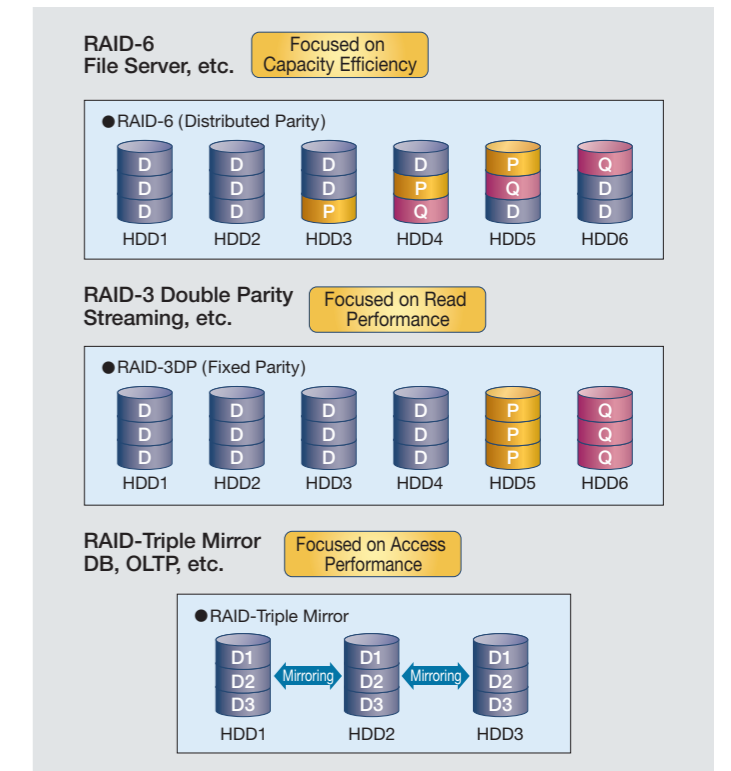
RAID-6
File Server, etc.

Focused on Capacity Efficiency

●RAID-6 (Distributed Parity)

| HDD1 | HDD2 | HDD3 | HDD4 | HDD5 | HDD6 |
|---|---|---|---|---|---|
| D | D | D | D | P | Q |
| D | D | D | P | Q | D |
| D | D | P | Q | D | D |

RAID-3 Double Parity
Streaming, etc.

Focused on Read Performance

●RAID-3DP (Fixed Parity)

| HDD1 | HDD2 | HDD3 | HDD4 | HDD5 | HDD6 |
|---|---|---|---|---|---|
| D | D | D | D | P | Q |
| D | D | D | D | P | Q |
| D | D | D | D | P | Q |

RAID-Triple Mirror
DB, OLTP, etc.

Focused on Access Performance

●RAID-Triple Mirror

D1
D2
D3
HDD1

Mirroring

D1
D2
D3
HDD2

Mirroring

D1
D2
D3
HDD3